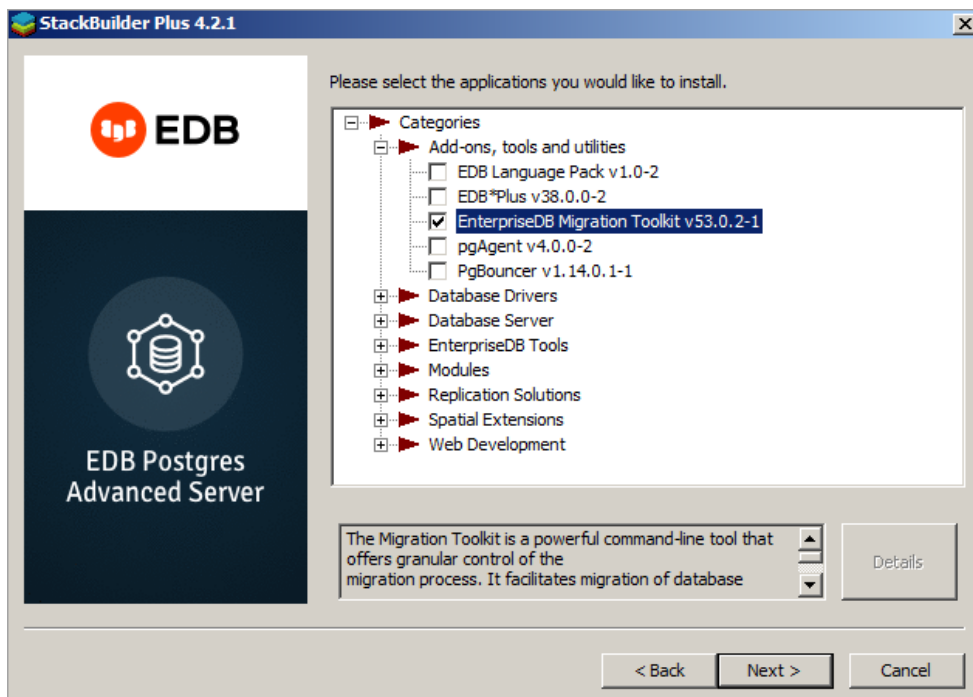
StackBuilder Plus 4.2.1

EDB

EDB Postgres Advanced Server

Please select the applications you would like to install.

Categories
Add-ons, tools and utilities
EDB Language Pack v1.0-2
EDB*Plus v38.0.0-2
EnterpriseDB Migration Toolkit v53.0.2-1
pgAgent v4.0.0-2
PgBouncer v1.14.0.1-1
Database Drivers
Database Server
EnterpriseDB Tools
Modules
Replication Solutions
Spatial Extensions
Web Development

The Migration Toolkit is a powerful command-line tool that offers granular control of the migration process. It facilitates migration of database

Details

< Back
Next >
Cancel